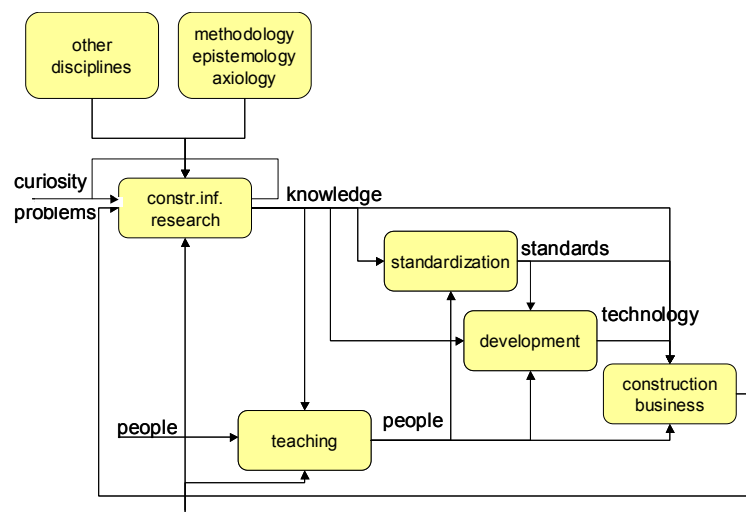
other disciplines

methodology
epistemology
axiology

curiosity

problems

constr.inf. research

knowledge

standardization

standards

development

technology

construction business

people

teaching

people